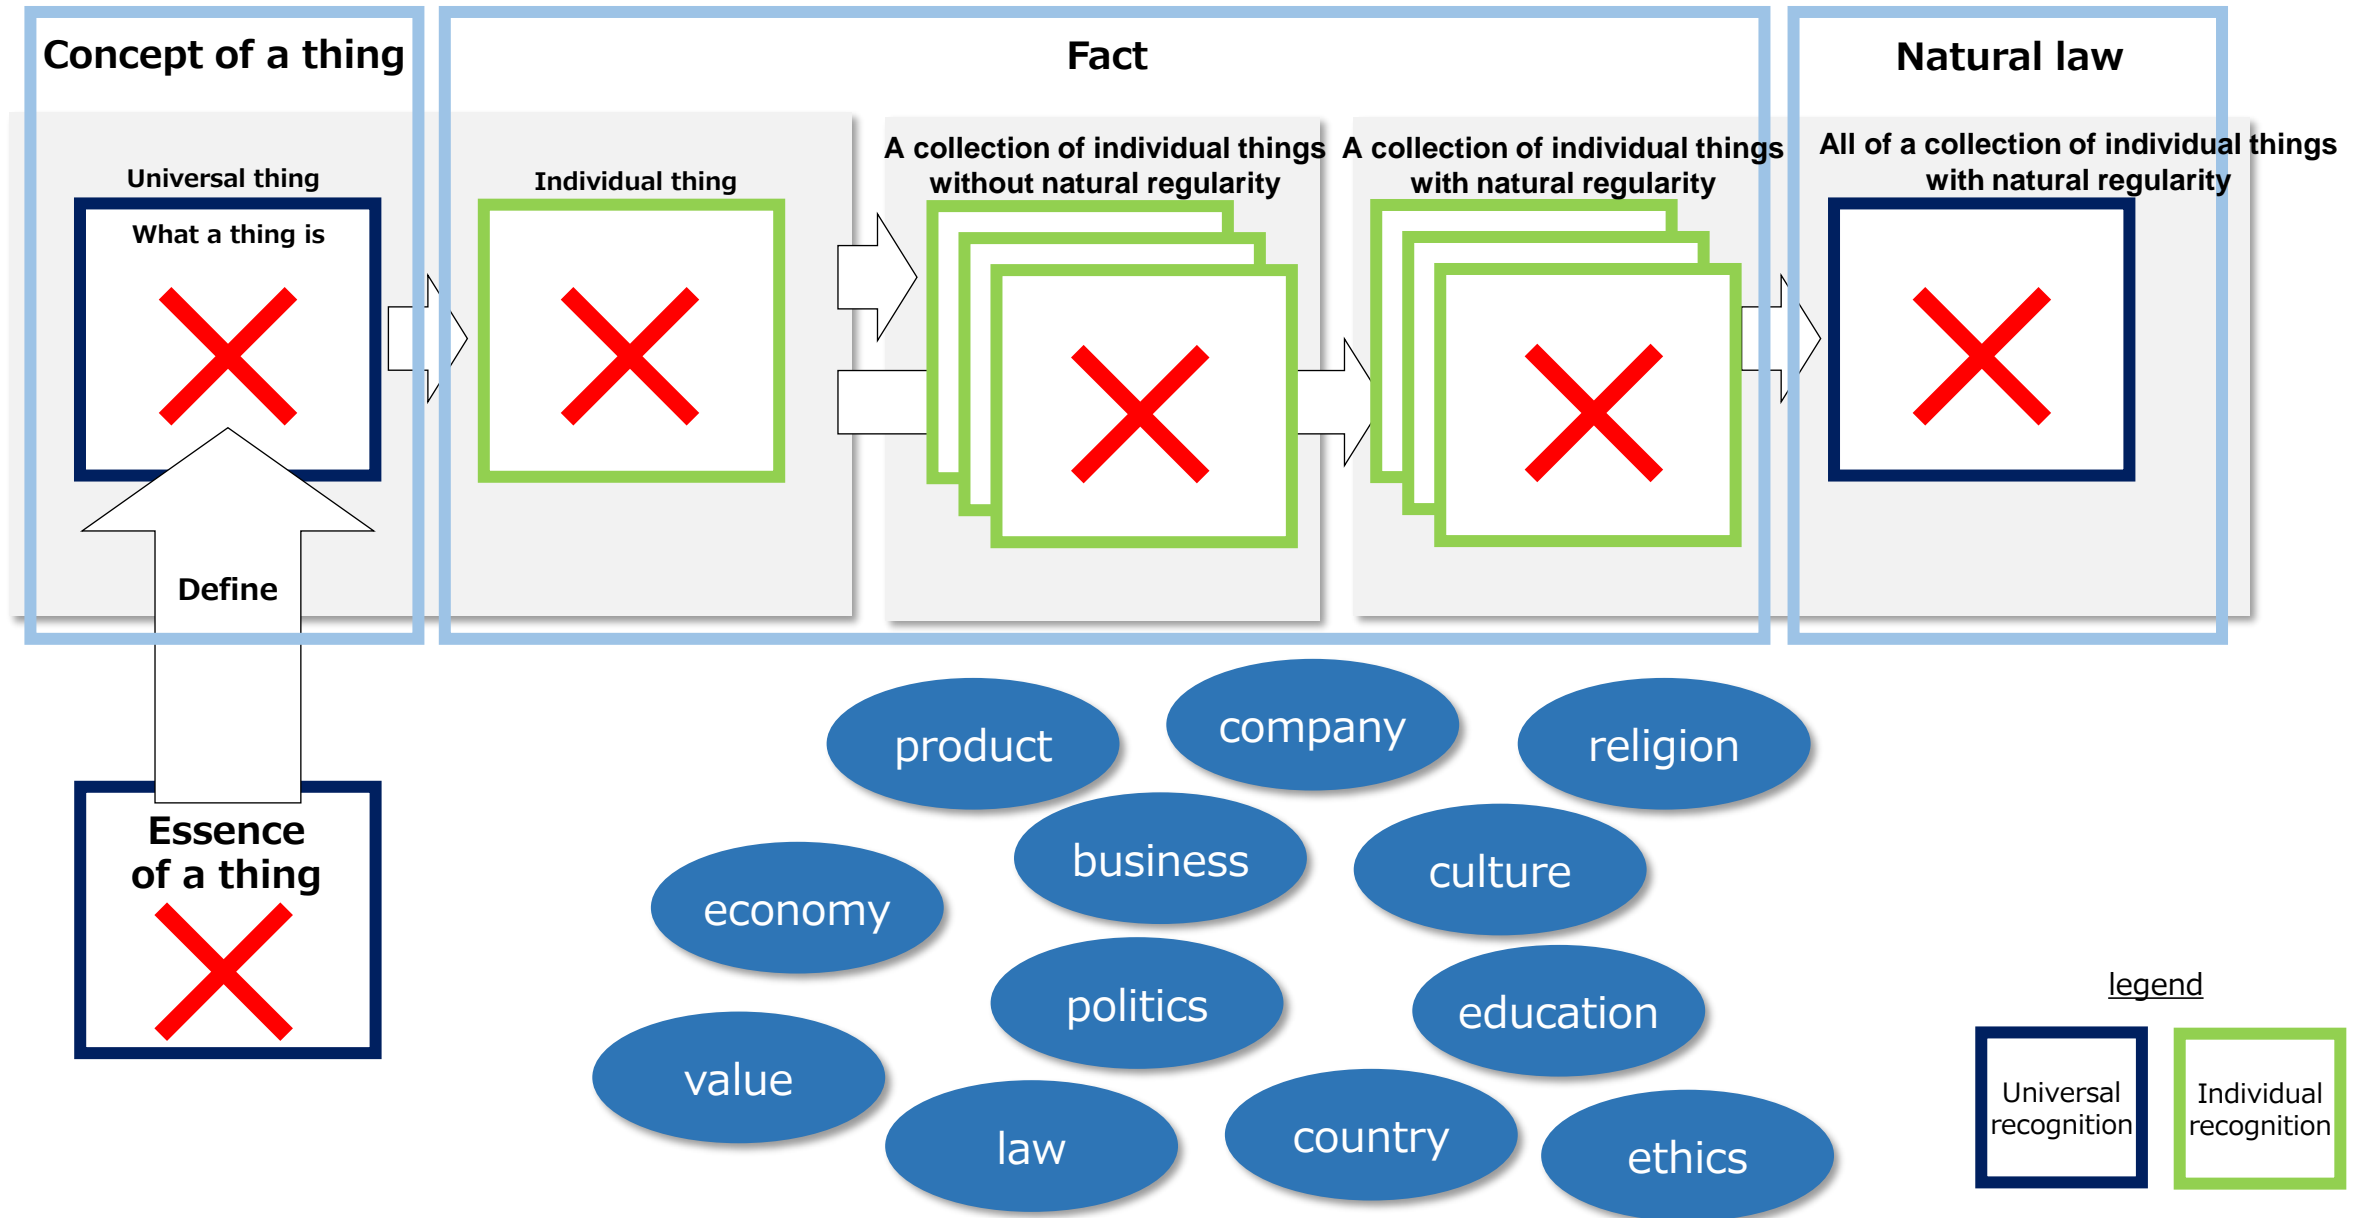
Concept of a thing

Fact

Natural law

Universal thing

What a thing is

Define

Individual thing

A collection of individual things without natural regularity

A collection of individual things with natural regularity

All of a collection of individual things with natural regularity

Essence of a thing

product

company

religion

business

culture

economy

politics

education

value

law

country

ethics

legend

Universal recognition

Individual recognition